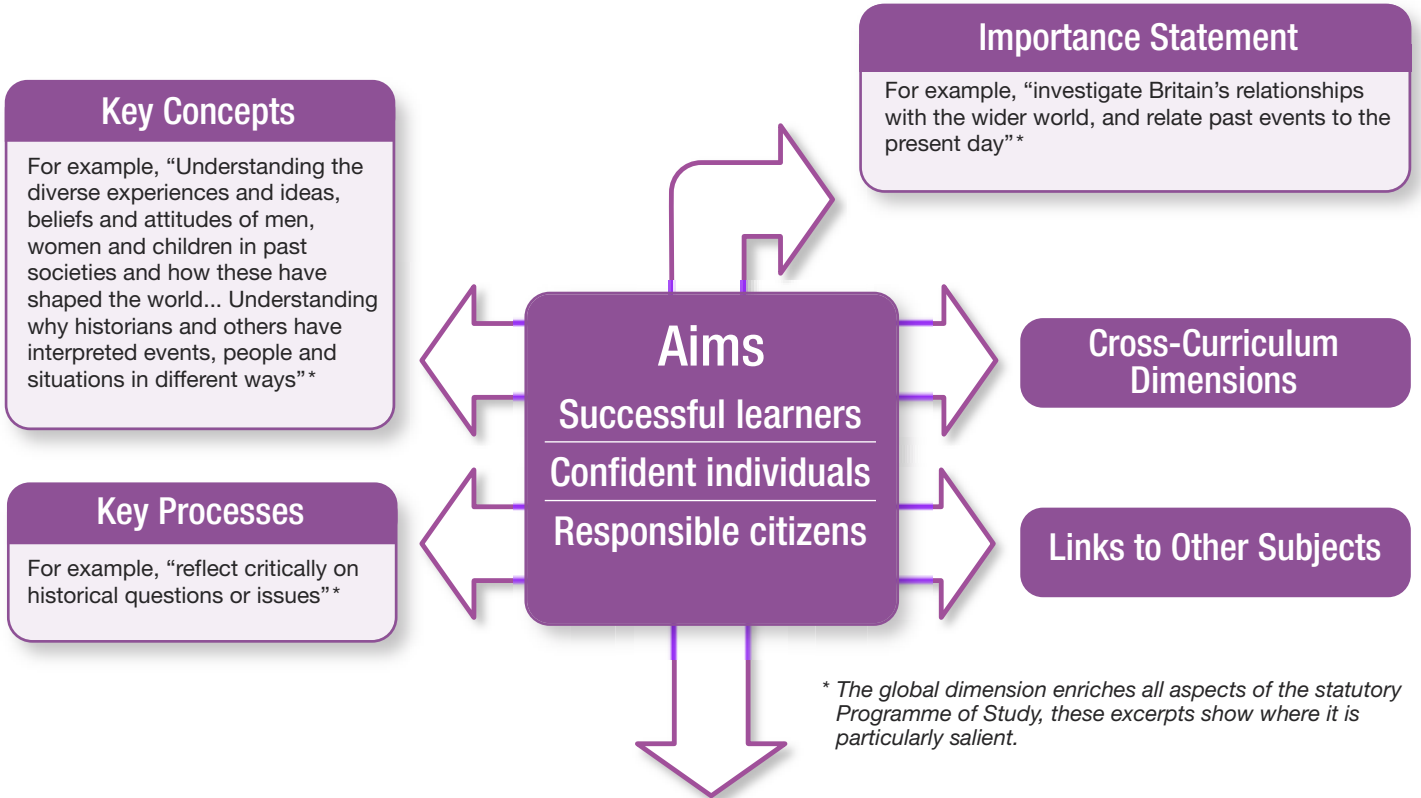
Importance Statement

For example, “investigate Britain’s relationships with the wider world, and relate past events to the present day”*

Key Concepts

For example, “Understanding the diverse experiences and ideas, beliefs and attitudes of men, women and children in past societies and how these have shaped the world... Understanding why historians and others have interpreted events, people and situations in different ways”*

Aims

Successful learners

Confident individuals

Responsible citizens

Cross-Curriculum Dimensions

Key Processes

For example, “reflect critically on historical questions or issues”*

Links to Other Subjects

* The global dimension enriches all aspects of the statutory Programme of Study, these excerpts show where it is particularly salient.